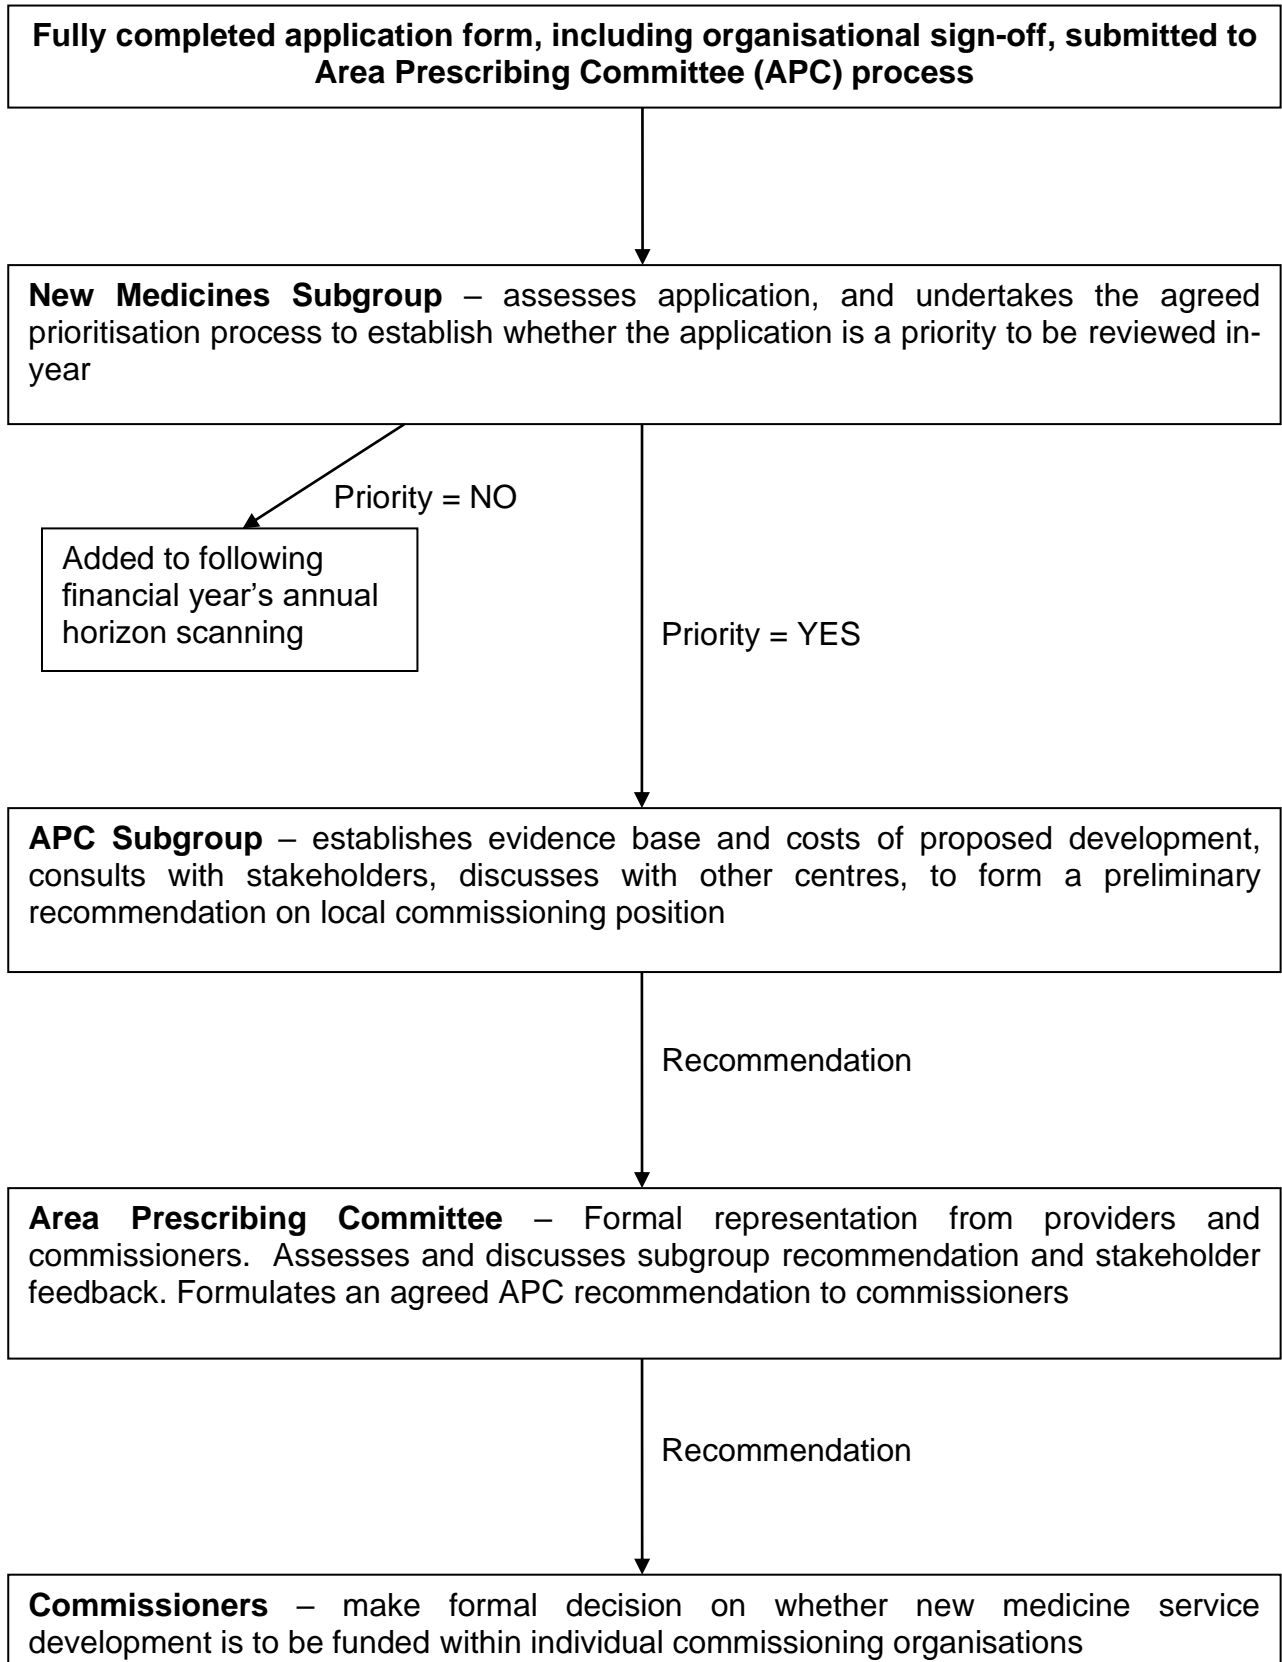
**Fully completed application form, including organisational sign-off, submitted to Area Prescribing Committee (APC) process**

**New Medicines Subgroup** – assesses application, and undertakes the agreed prioritisation process to establish whether the application is a priority to be reviewed in-year

Priority = NO

Added to following financial year's annual horizon scanning

Priority = YES

**APC Subgroup** – establishes evidence base and costs of proposed development, consults with stakeholders, discusses with other centres, to form a preliminary recommendation on local commissioning position

Recommendation

**Area Prescribing Committee** – Formal representation from providers and commissioners. Assesses and discusses subgroup recommendation and stakeholder feedback. Formulates an agreed APC recommendation to commissioners

Recommendation

**Commissioners** – make formal decision on whether new medicine service development is to be funded within individual commissioning organisations